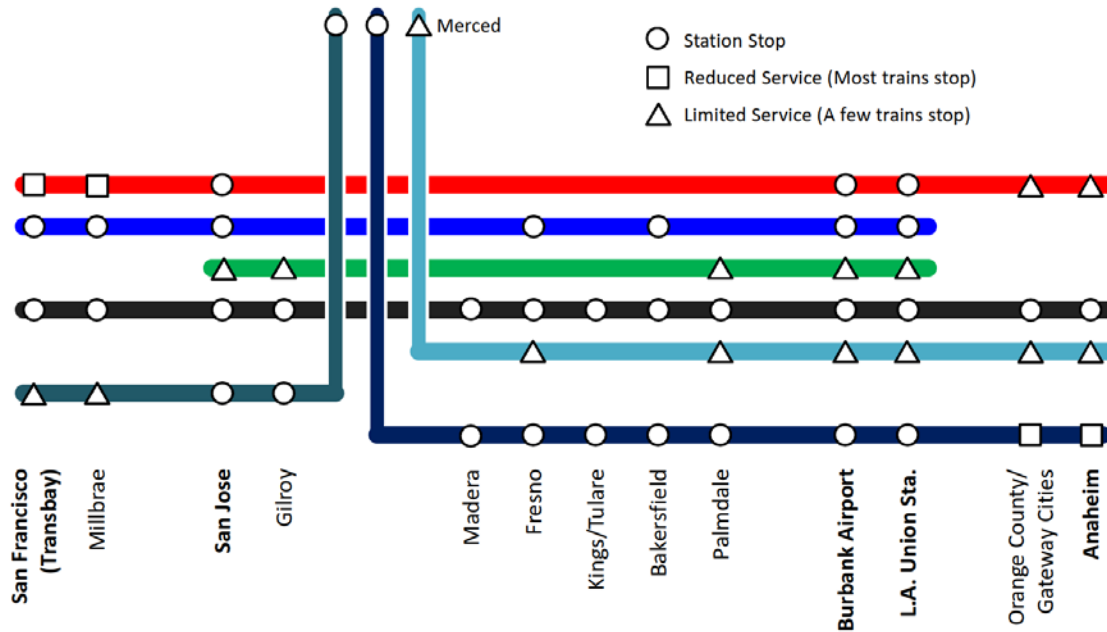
Merced

Station Stop
Reduced Service (Most trains stop)
Limited Service (A few trains stop)

San Francisco (Transbay)
Millbrae
San Jose
Gilroy
Madera
Fresno
Kings/Tulare
Bakersfield
Palmdale
Burbank Airport
L.A. Union Sta.
Orange County/ Gateway Cities
Anaheim